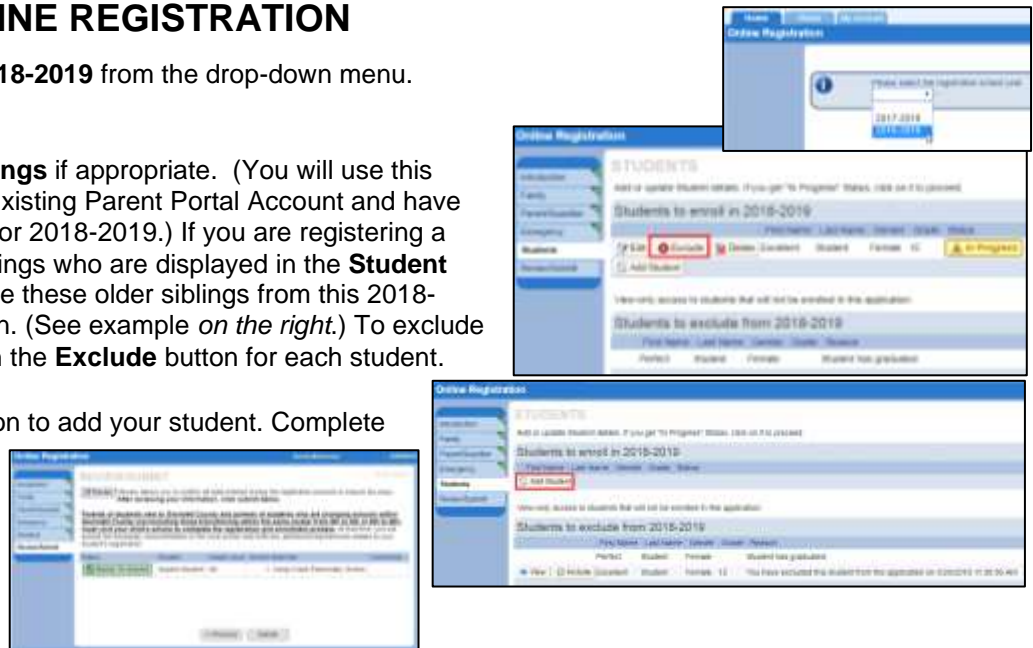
INE REGISTRATION

18-2019 from the drop-down menu.

ngs if appropriate. (You will use this xisting Parent Portal Account and have or 2018-2019.) If you are registering a lings who are displayed in the Student e these older siblings from this 2018- n. (See example on the right.) To exclude n the Exclude button for each student.

on to add your student. Complete

Home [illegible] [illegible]
Online Registration
Please select the registration school year
2017-2018
2018-2019

Online Registration
Introduction
Family
Parent/Guardian
Emergency
Students
Review/Submit
STUDENTS
Add or update Student details. If you get "In Progress" Status, click on it to proceed.
Students to enroll in 2018-2019
First Name Last Name Gender Grade Status
Edit Exclude Delete Excellent Student Female 10 In Progress
Add Student
View-only access to students that will not be enrolled in this application.
Students to exclude from 2018-2019
First Name Last Name Gender Grade Reason
Perfect Student Female Student has graduated

Online Registration
STUDENTS
Add or update Student details. If you get "In Progress" Status, click on it to proceed.
Students to enroll in 2018-2019
First Name Last Name Gender Grade Status
Add Student
View-only access to students that will not be enrolled in this application.
Students to exclude from 2018-2019
First Name Last Name Gender Grade Reason
Perfect Student Female Student has graduated
View Include Excellent Student Female 10 You have excluded this student from the application on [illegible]

Online Registration
REVIEW/SUBMIT
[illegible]
Previous Submit